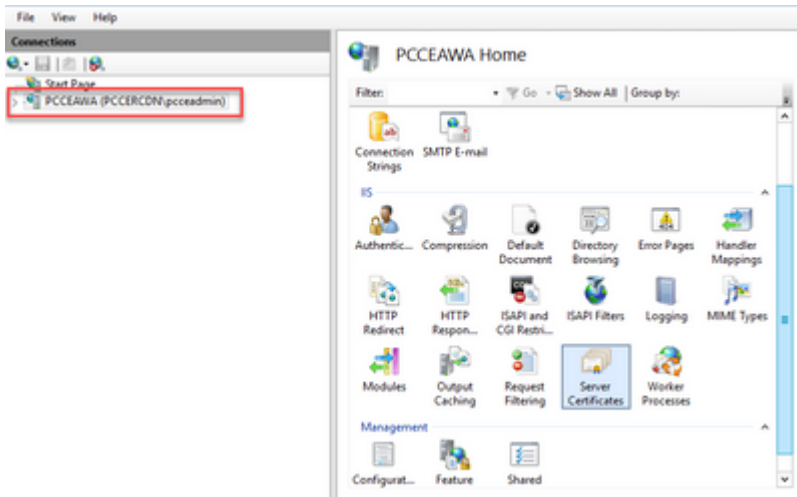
File View Help

Connections

Start Page

PCCEAWA (PCCERCDN\pcceadmin)

PCCEAWA Home

Filter: Go Show All Group by:

Connection Strings

SMTP E-mail

IIS

Authentic...

Compression

Default Document

Directory Browsing

Error Pages

Handler Mappings

HTTP Redirect

HTTP Respon...

ISAPI and CGI Restri...

ISAPI Filters

Logging

MIME Types

Modules

Output Caching

Request Filtering

Server Certificates

Worker Processes

Management

Configurat...

Feature

Shared